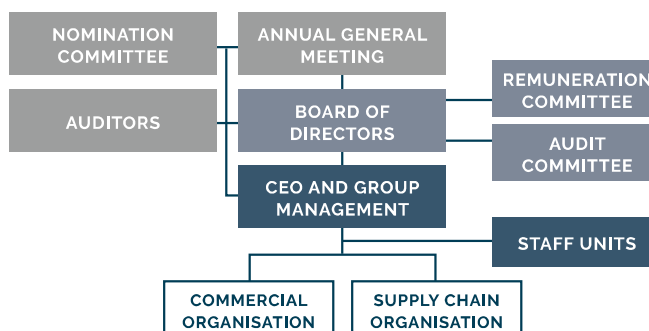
NOMINATION COMMITTEE

ANNUAL GENERAL MEETING

REMUNERATION COMMITTEE

AUDITORS

BOARD OF DIRECTORS

AUDIT COMMITTEE

CEO AND GROUP MANAGEMENT

STAFF UNITS

COMMERCIAL ORGANISATION

SUPPLY CHAIN ORGANISATION